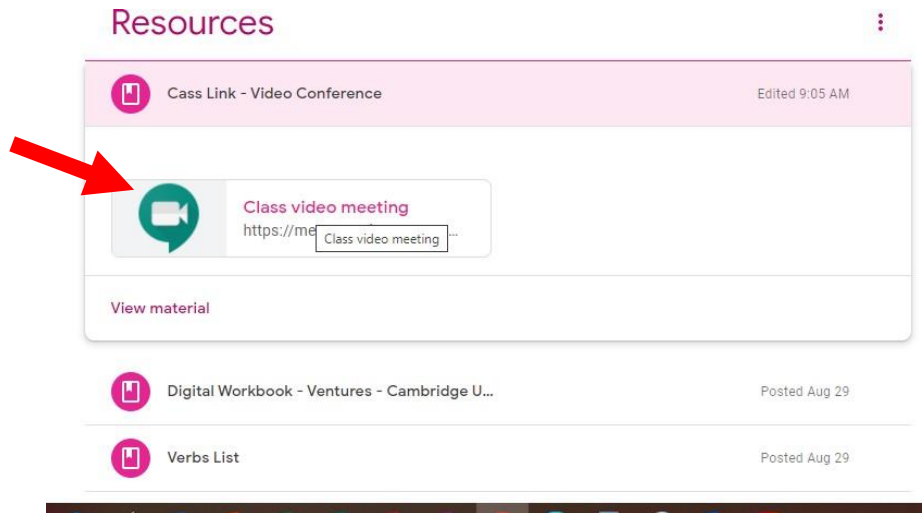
Resources

Cass Link - Video Conference

Edited 9:05 AM

Class video meeting

https://me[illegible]...

Class video meeting

View material

Digital Workbook - Ventures - Cambridge U...

Posted Aug 29

Verbs List

Posted Aug 29